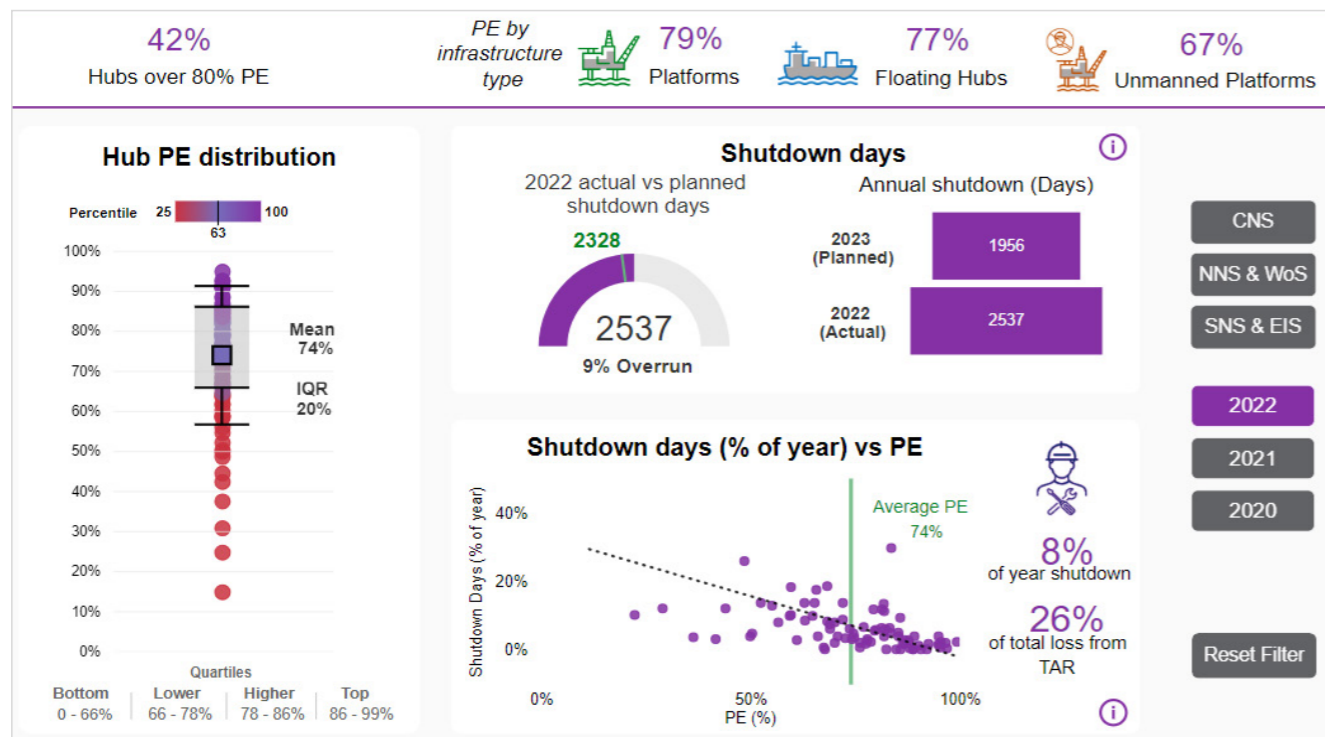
42%
Hubs over 80% PE

PE by infrastructure type

79%
Platforms

77%
Floating Hubs

67%
Unmanned Platforms

Hub PE distribution

Percentile 25 100
63

100%
90%
80%
70%
60%
50%
40%
30%
20%
10%
0%

Mean
74%

IQR
20%

Quartiles

| Bottom | Lower | Higher | Top |
|---|---|---|---|
| 0 - 66% | 66 - 78% | 78 - 86% | 86 - 99% |

Shutdown days

2022 actual vs planned shutdown days

2328

2537

9% Overrun

Annual shutdown (Days)

2023 (Planned) 1956

2022 (Actual) 2537

Shutdown days (% of year) vs PE

Shutdown Days (% of year)

40%
20%
0%

Average PE
74%

0%
50%
100%
PE (%)

8%
of year shutdown

26%
of total loss from TAR

CNS
NNS & WoS
SNS & EIS

2022
2021
2020

Reset Filter